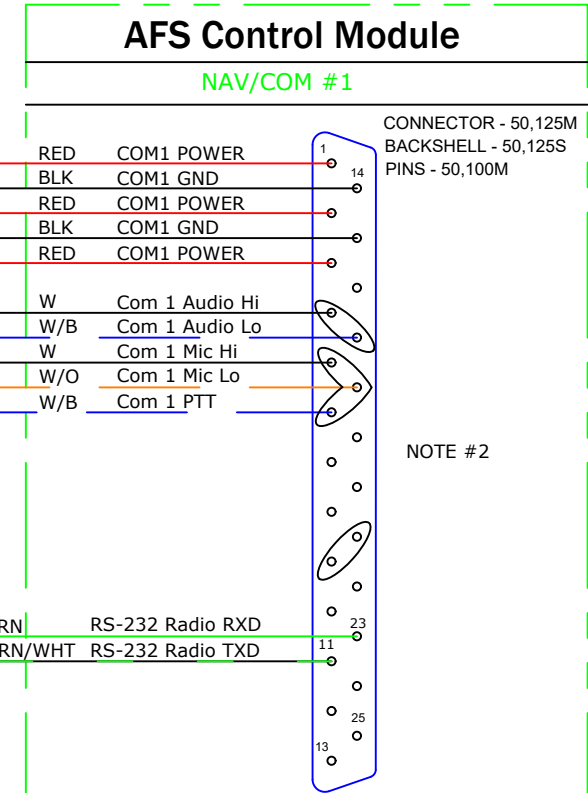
AFS Control Module

NAV/COM #1

CONNECTOR - 50,125M
BACKSHELL - 50,125S
PINS - 50,100M

1
14

RED COM1 POWER
BLK COM1 GND
RED COM1 POWER
BLK COM1 GND
RED COM1 POWER

W Com 1 Audio Hi
W/B Com 1 Audio Lo
W Com 1 Mic Hi
W/O Com 1 Mic Lo
W/B Com 1 PTT

NOTE #2

RN RS-232 Radio RXD
RN/WHT RS-232 Radio TXD

23
11
25
13